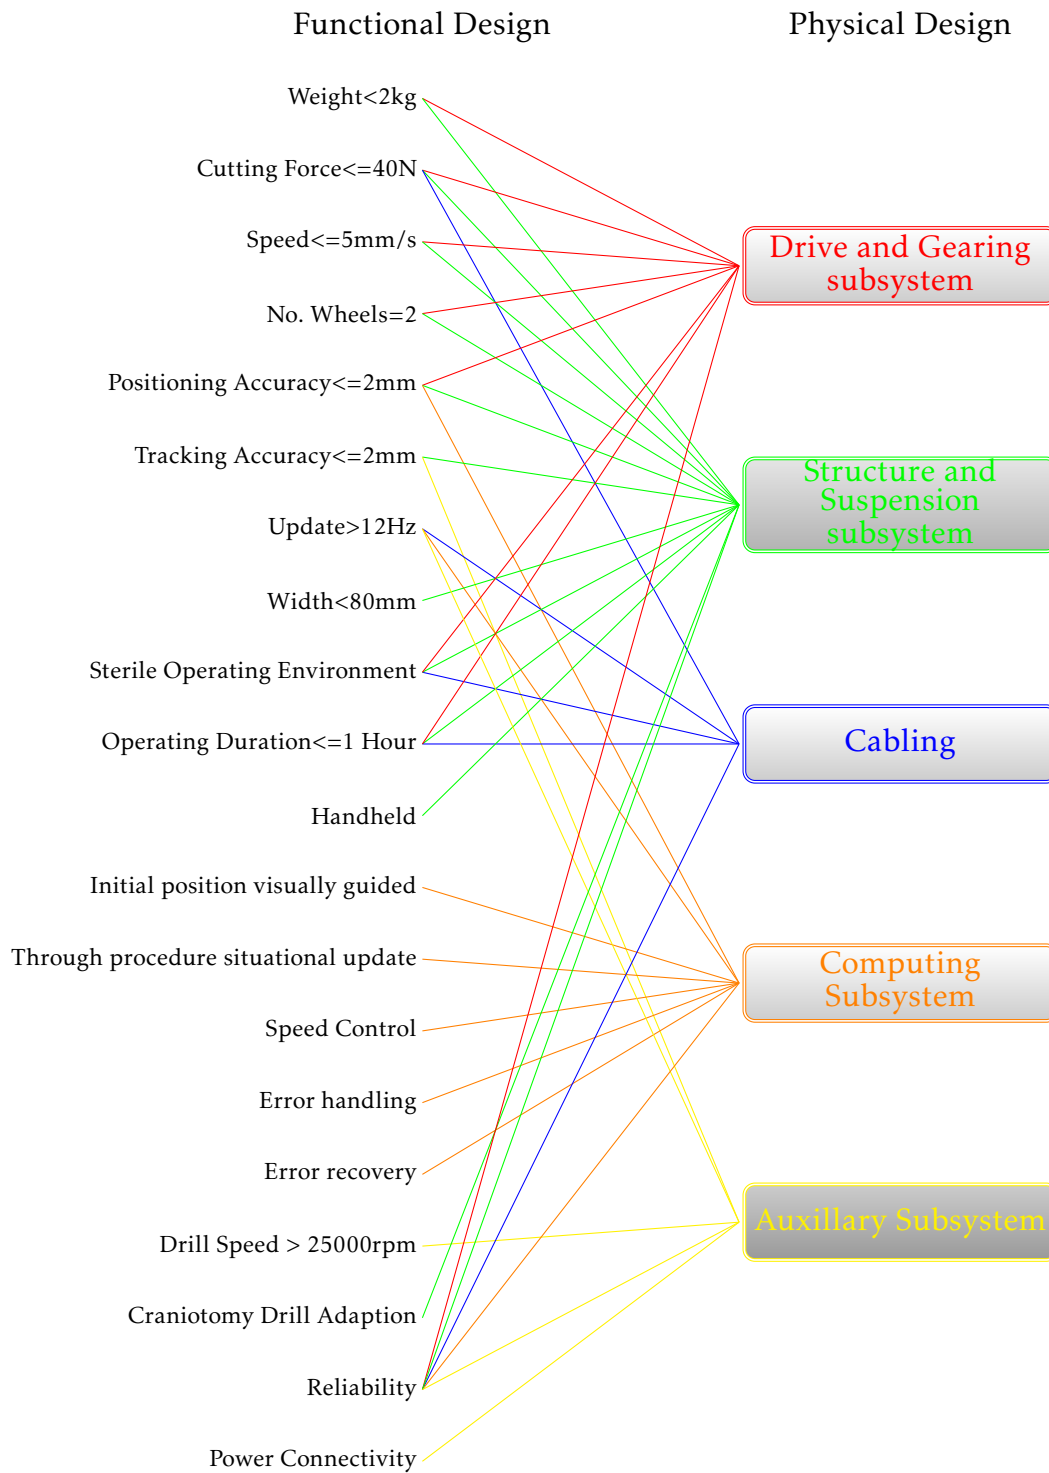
Functional Design

Physical Design

Weight<2kg

Cutting Force<=40N

Speed<=5mm/s

No. Wheels=2

Positioning Accuracy<=2mm

Tracking Accuracy<=2mm

Update>12Hz

Width<80mm

Sterile Operating Environment

Operating Duration<=1 Hour

Handheld

Initial position visually guided

Through procedure situational update

Speed Control

Error handling

Error recovery

Drill Speed > 25000rpm

Craniotomy Drill Adaption

Reliability

Power Connectivity

Drive and Gearing subsystem

Structure and Suspension subsystem

Cabling

Computing Subsystem

Auxillary Subsystem